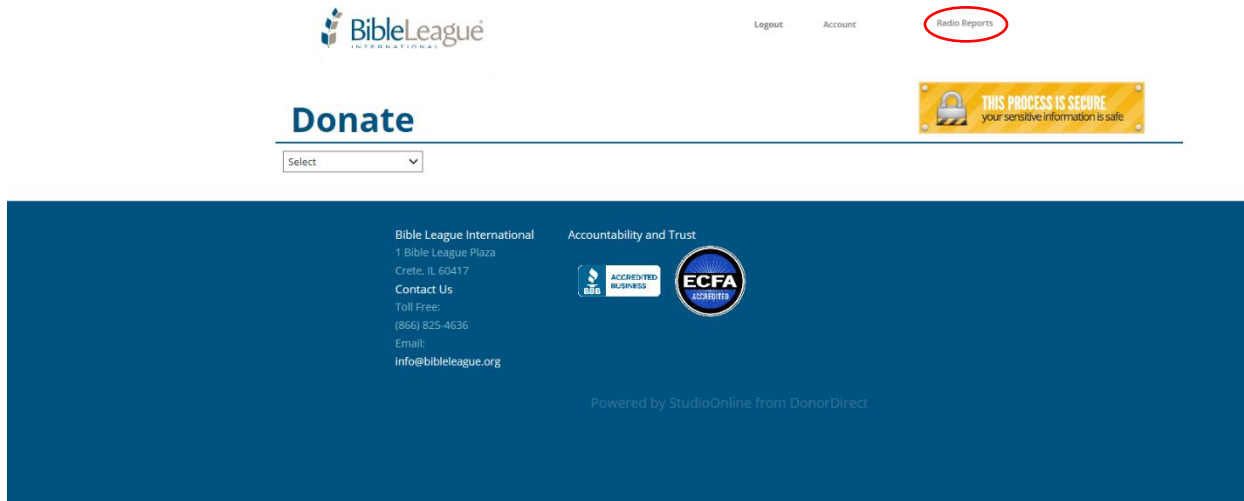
BibleLeague INTERNATIONAL

Logout Account Radio Reports

Donate

THIS PROCESS IS SECURE
your sensitive information is safe

Select

Bible League International
1 Bible League Plaza
Crete, IL 60417
Contact Us
Toll Free:
(866) 825-4636
Email:
info@bibleleague.org

Accountability and Trust

BBB ACCREDITED BUSINESS

ECFA ACCREDITED

Powered by StudioOnline from DonorDirect